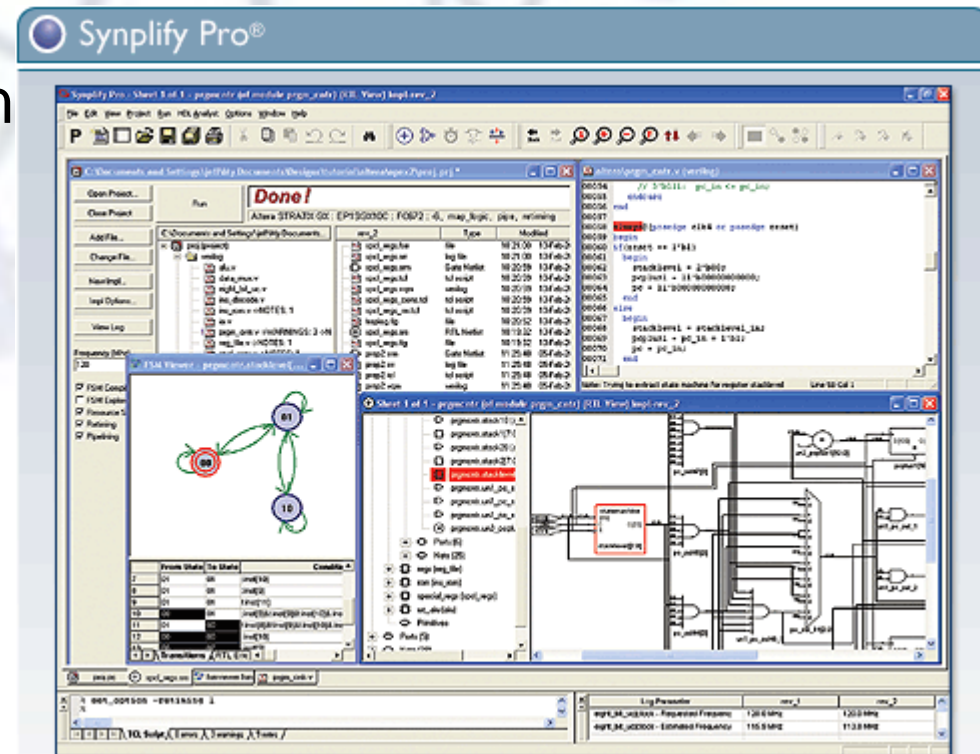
Synplify Pro®

Synplify Pro - Sheet 1 of 1 - pgmcntr (of module pgm_cntr) [RTL View] impl-rev_2

File Edit View Project Run HDL Analyst Options Window Help

C:\Documents and Settings\jeffw\My Documents\Designs\tutorial\altera\apex2\proj.prj *

Open Project...
Close Project
Add File...
Change File...
New Impl...
Impl Options...
View Log

Run

Done!

Altera STRATIX GX : EP1SGX10C : FC672 : -6, map_logic, pipe, retiming

Frequency (MHz)
120

FSM Compiler
FSM Explorer
Resource Sharing
Retiming
Pipelining

| rev_2 | Type | Modified |
|---|---|---|
| spcl_regs.fse | file | |
| spcl_regs.srr | log file | |
| spcl_regs.srm | Gate Netlist | |
| spcl_regs.vqm | verilog | |
| spcl_regs_cons.tcl | tcl script | |
| spcl_regs.tcl | tcl script | |
| | RTL Netlist | |
| | file | |
| prep2.fse | file | |
| prep2.srr | log file | |
| prep2.srm | Gate Netlist | |
| prep2.vqm | verilog | |

altera\pgm_cntr.v (verilog)

00034 // 3'b011: pc_in <= pc_inc
00035 endcase
00036 end
00037
00038 always@(posedge clk4 or posedge reset)
00039 begin
00040 if(reset == 1'b1)
00041 begin
00042 stacklevel = 2'b00;
00043 popout = 11'b00000000000;
00044 pc = 11'b00000000000;
00045 end
00046 else
00047 begin
00048 stacklevel = stacklevel_in;
00049 popout = pc_in + 1'b1;
00050 pc = pc_in;
00051 end

Note: Trying to extract state machine for register stacklevel    Line 50 Col 1

FSM Viewer - pgmcntr.stacklevel

01
00
10

| | From State | To State | Condition |
|---|---|---|---|
| | 01 | 00 | inst[10] |
| | 01 | 00 | inst[9] |
| | 01 | 00 | inst[8] |
| | 00 | | inst[11] |
| | 00 | | |
| | 00 | | |
| | 00 | | inst[10] |

Transitions / RTL Enc

Sheet 1 of 1 - pgmcntr (of module pgm_cntr) [RTL View] impl-rev_2

pgmcntr.stack1[10:]
pgmcntr.stack1[7:0]
pgmcntr.stack2[10:]
pgmcntr.stack2[7:0]
pgmcntr.stacklevel
pgmcntr.un2_pc_i
pgmcntr.un2_pc_i
pgmcntr.un3_pc_i
pgmcntr.un3_popt
Ports (6)
Nets (25)
regs (reg_file)
sio (mu_ram)
special_regs (spcl_regs)
wt_div (div)
Primitives
Ports (9)

proj.prj    spcl_regs.srr    Statemachine Sum    pgm_cntr.v

% 001_001505 -00115110 1

TCL Script / Errors / Warnings / Notes

| Log Parameter | rev_1 | rev_2 |
|---|---|---|
| eight_bit_uc|clock - Requested Frequency | 120.0 MHz | 120.0 MHz |
| eight_bit_uc|clock - Estimated Frequency | 116.5 MHz | 113.8 MHz |